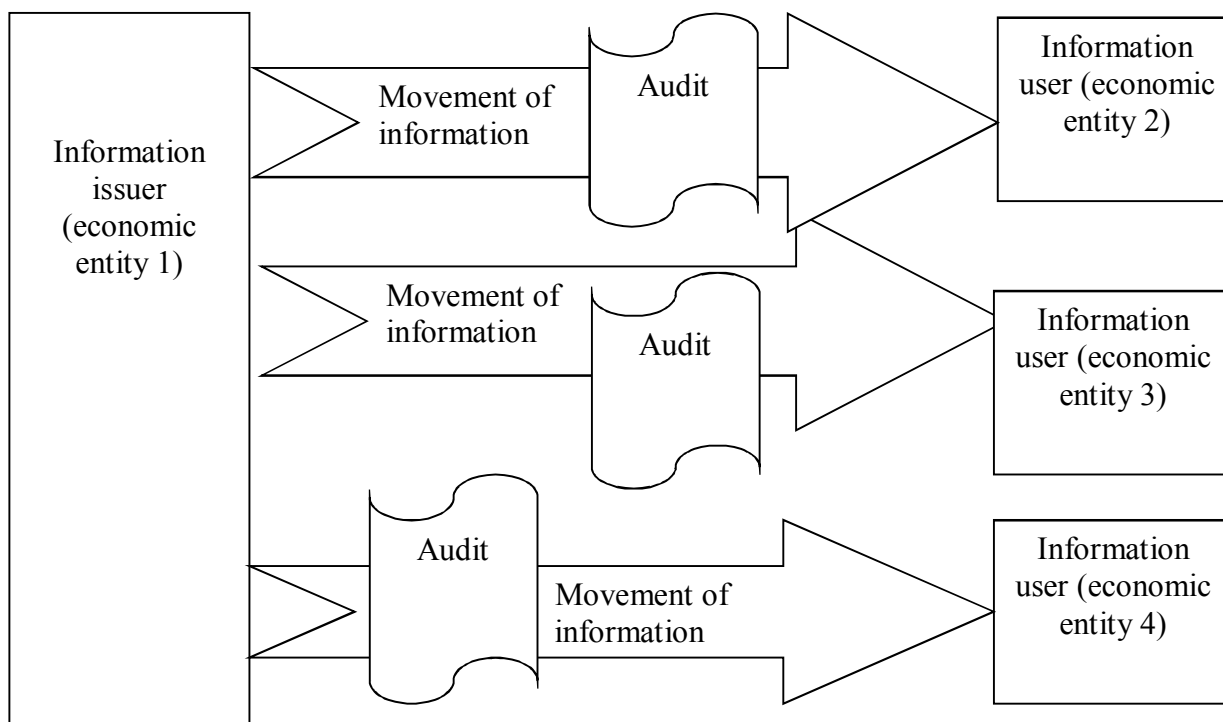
Information issuer (economic entity 1)

Movement of information

Audit

Information user (economic entity 2)

Movement of information

Audit

Information user (economic entity 3)

Audit

Movement of information

Information user (economic entity 4)